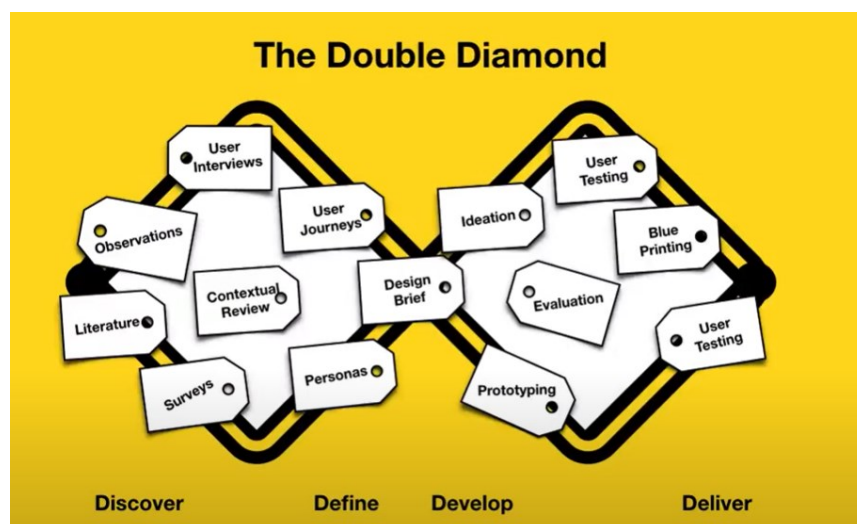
The Double Diamond

User Interviews

Observations

User Journeys

Contextual Review

Literature

Surveys

Personas

Design Brief

Ideation

User Testing

Blue Printing

Evaluation

User Testing

Prototyping

Discover

Define

Develop

Deliver